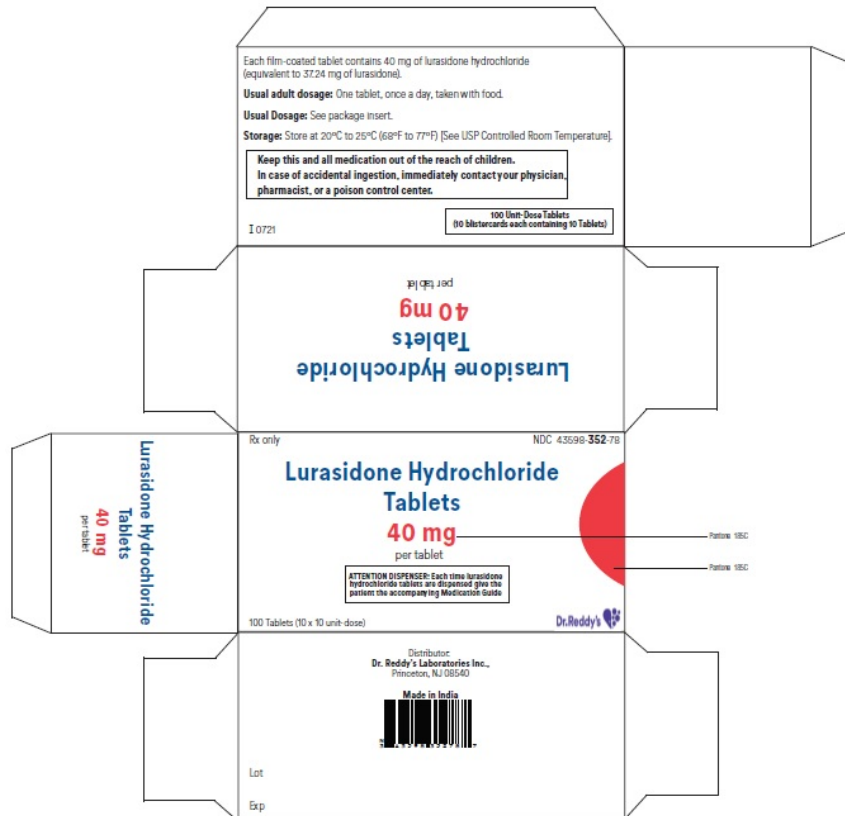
Each film-coated tablet contains 40 mg of lurasidone hydrochloride (equivalent to 37.24 mg of lurasidone).

**Usual adult dosage:** One tablet, once a day, taken with food.

**Usual Dosage:** See package insert.

**Storage:** Store at 20°C to 25°C (68°F to 77°F) [See USP Controlled Room Temperature].

Keep this and all medication out of the reach of children.
In case of accidental ingestion, immediately contact your physician, pharmacist, or a poison control center.

100 Unit-Dose Tablets
(10 blistercards each containing 10 Tablets)

I 0721

Lurasidone Hydrochloride
Tablets
40 mg
per tablet

Lurasidone Hydrochloride
Tablets
40 mg
per tablet

Rx only

NDC 43598-352-78

Lurasidone Hydrochloride
Tablets
40 mg
per tablet

Pantone 185C

Pantone 185C

ATTENTION DISPENSER: Each time lurasidone hydrochloride tablets are dispensed give the patient the accompanying Medication Guide

100 Tablets (10 x 10 unit-dose)

Dr.Reddy's

Distributor:
Dr. Reddy's Laboratories Inc.,
Princeton, NJ 08540

Made in India

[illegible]

Lot

Exp